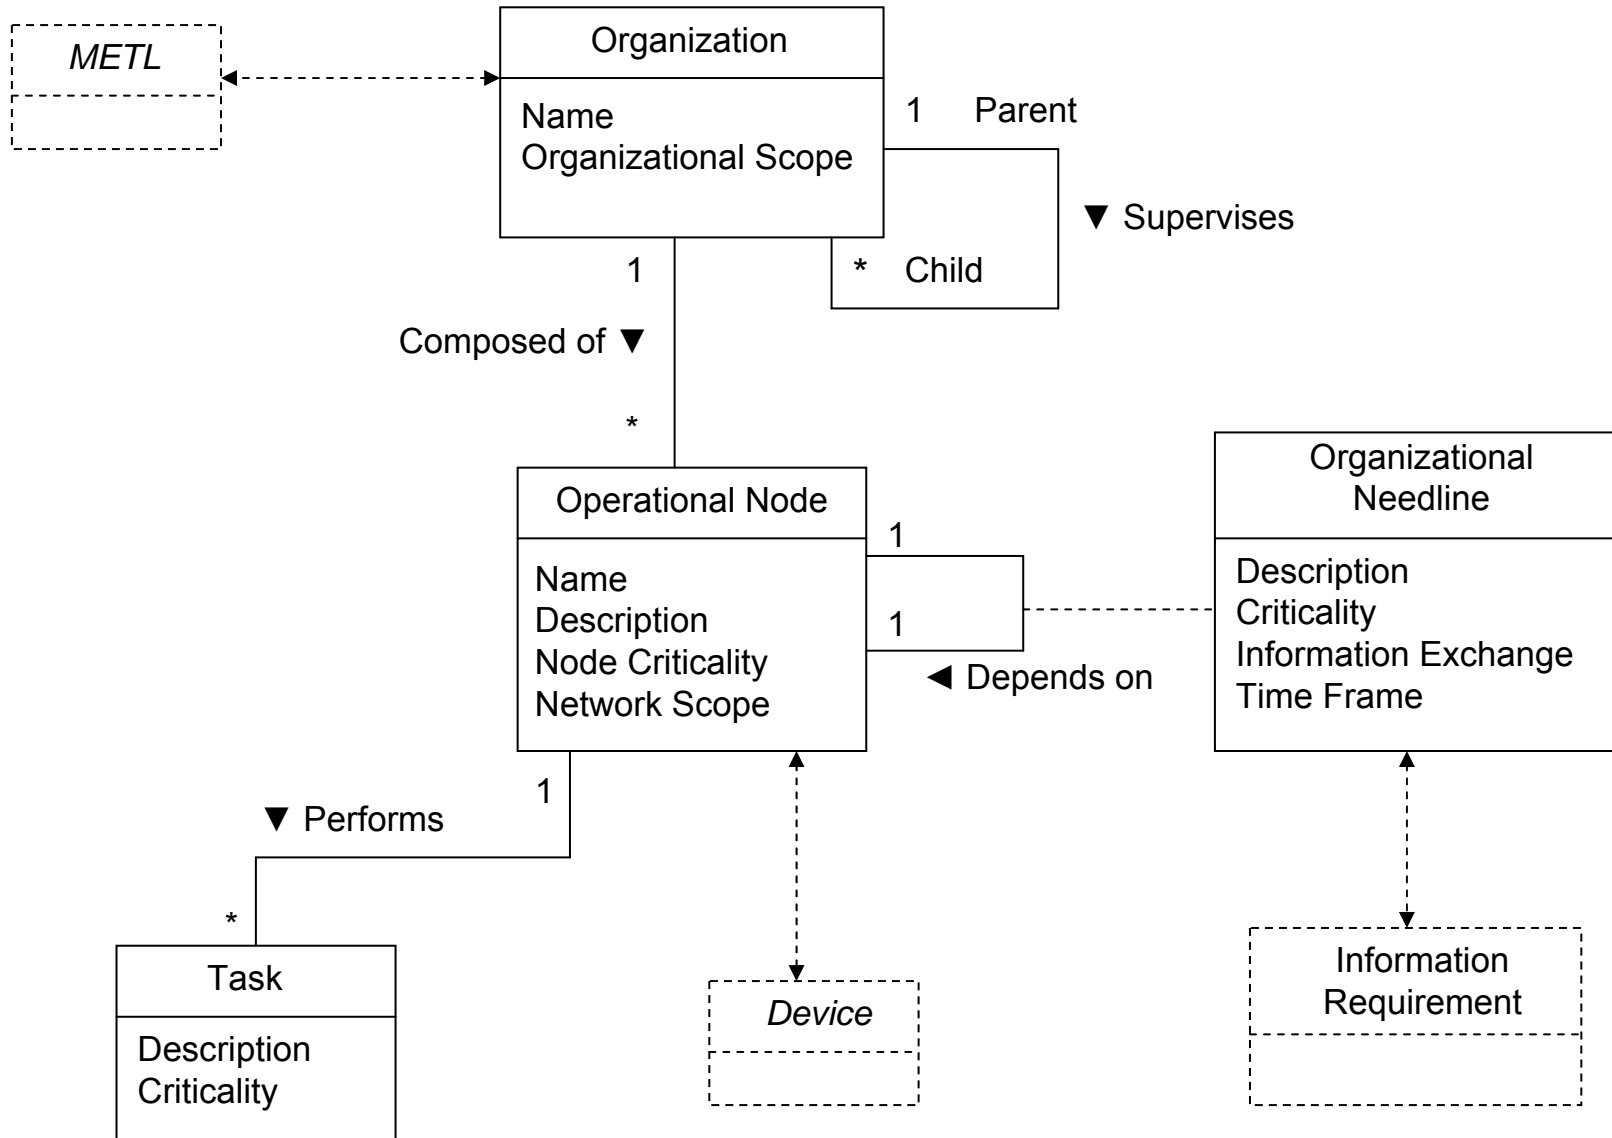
METL

Organization

Name
Organizational Scope

1 Parent

▼ Supervises

* Child

1

Composed of ▼

*

Operational Node

Name
Description
Node Criticality
Network Scope

1

1

◄ Depends on

Organizational Needline

Description
Criticality
Information Exchange
Time Frame

1

▼ Performs

*

Task

Description
Criticality

Device

Information Requirement